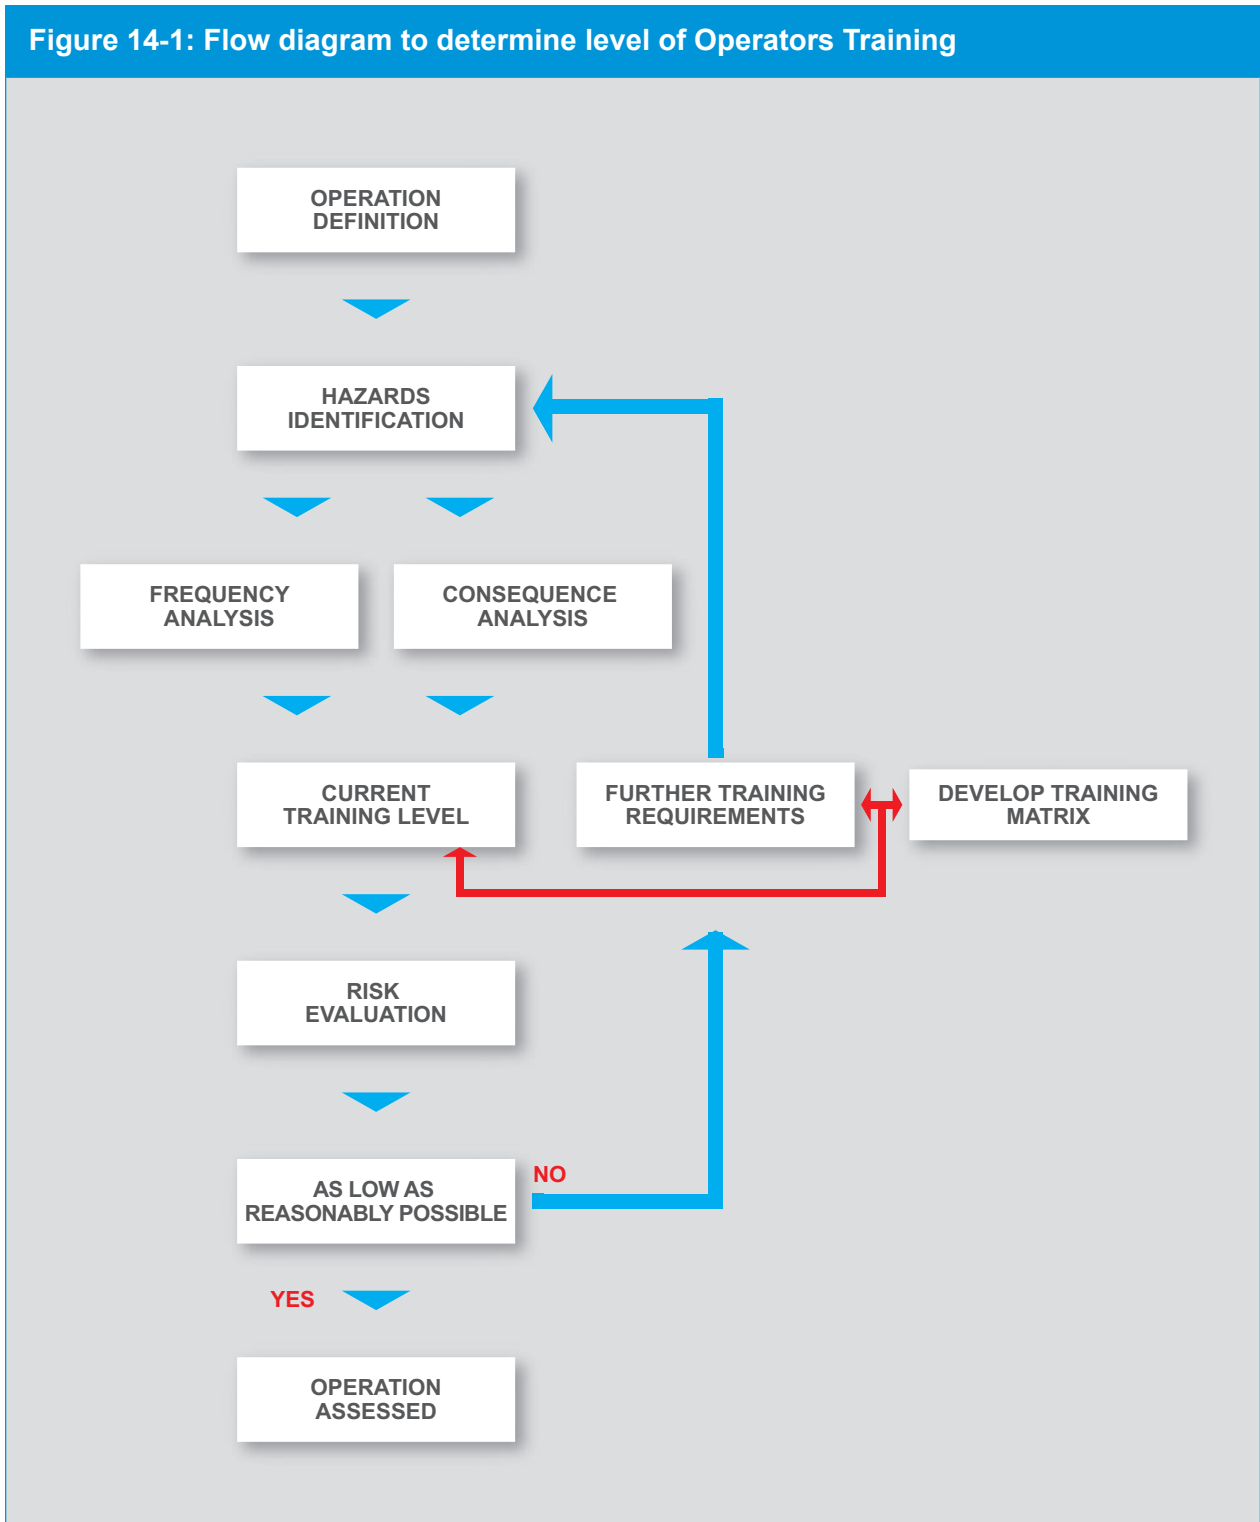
Figure 14-1: Flow diagram to determine level of Operators Training

OPERATION DEFINITION

HAZARDS IDENTIFICATION

FREQUENCY ANALYSIS

CONSEQUENCE ANALYSIS

CURRENT TRAINING LEVEL

FURTHER TRAINING REQUIREMENTS

DEVELOP TRAINING MATRIX

RISK EVALUATION

AS LOW AS REASONABLY POSSIBLE

NO

YES

OPERATION ASSESSED